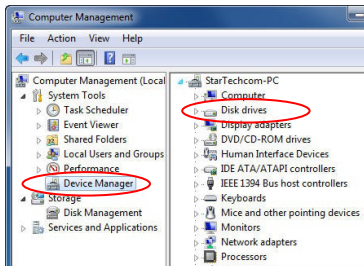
Computer Management

File Action View Help

Computer Management (Local
System Tools
Task Scheduler
Event Viewer
Shared Folders
Local Users and Groups
Performance
Device Manager
Storage
Disk Management
Services and Applications

StarTechcom-PC
Computer
Disk drives
Display adapters
DVD/CD-ROM drives
Human Interface Devices
IDE ATA/ATAPI controllers
IEEE 1394 Bus host controllers
Keyboards
Mice and other pointing devices
Monitors
Network adapters
Processors